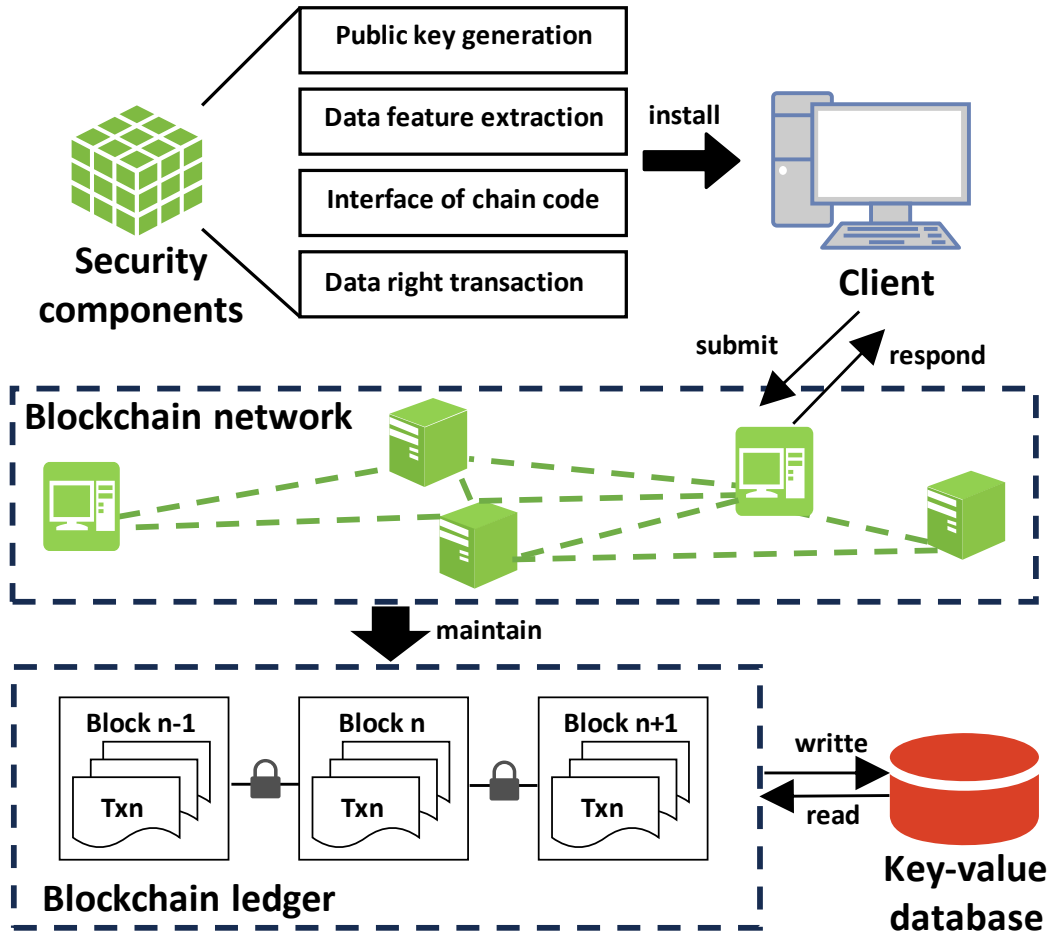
Public key generation

Data feature extraction

Interface of chain code

Data right transaction

Security components

install

Client

submit

respond

Blockchain network

maintain

Block n-1

Txn

Block n

Txn

Block n+1

Txn

writte

read

Blockchain ledger

Key-value database